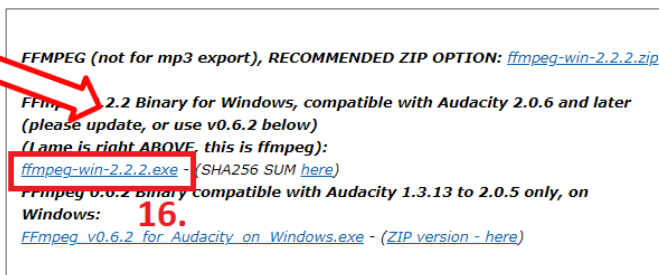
FFMPEG (not for mp3 export), RECOMMENDED ZIP OPTION: ffmpeg-win-2.2.2.zip

FFm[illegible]2.2 Binary for Windows, compatible with Audacity 2.0.6 and later (please update, or use v0.6.2 below)
(Lame is right ABOVE, this is ffmpeg):
ffmpeg-win-2.2.2.exe - (SHA256 SUM here)
FFmpeg 0.6.2 Binary compatible with Audacity 1.3.13 to 2.0.5 only, on Windows:
16.
FFmpeg_v0.6.2_for_Audacity_on_Windows.exe - (ZIP version - here)